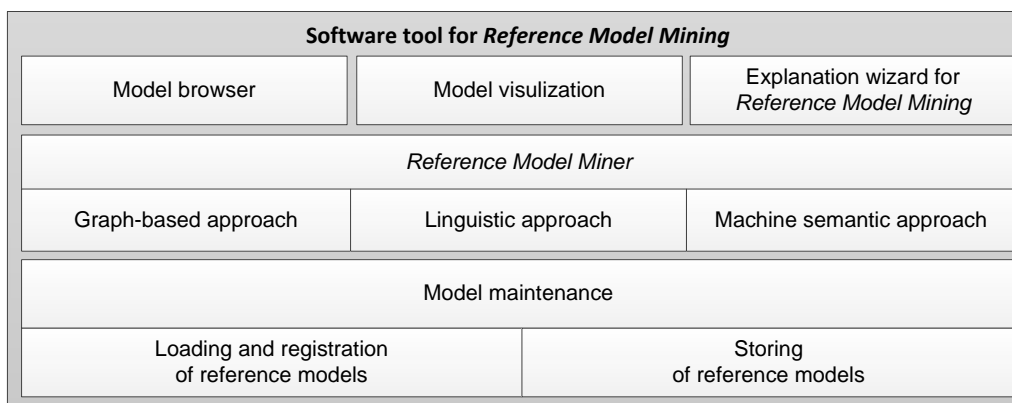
Software tool for *Reference Model Mining*

Model browser

Model visulization

Explanation wizard for *Reference Model Mining*

*Reference Model Miner*

Graph-based approach

Linguistic approach

Machine semantic approach

Model maintenance

Loading and registration of reference models

Storing of reference models